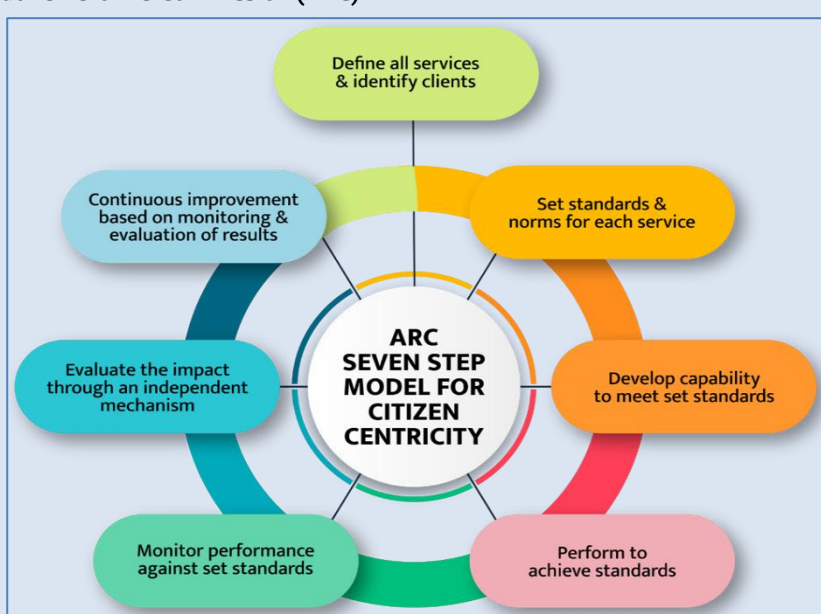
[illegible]

ARC SEVEN STEP MODEL FOR CITIZEN CENTRICITY

Define all services & identify clients

Set standards & norms for each service

Develop capability to meet set standards

Perform to achieve standards

Monitor performance against set standards

Evaluate the impact through an independent mechanism

Continuous improvement based on monitoring & evaluation of results